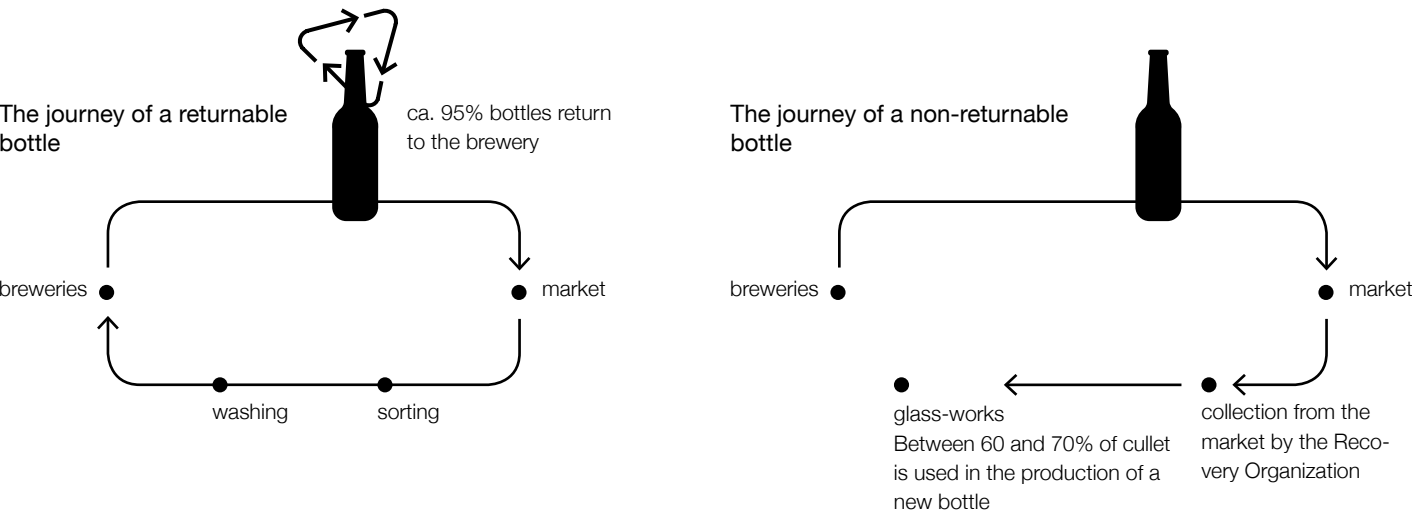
The journey of a returnable bottle

ca. 95% bottles return to the brewery

breweries

market

washing

sorting

The journey of a non-returnable bottle

breweries

market

glass-works
Between 60 and 70% of cullet is used in the production of a new bottle

collection from the market by the Recovery Organization